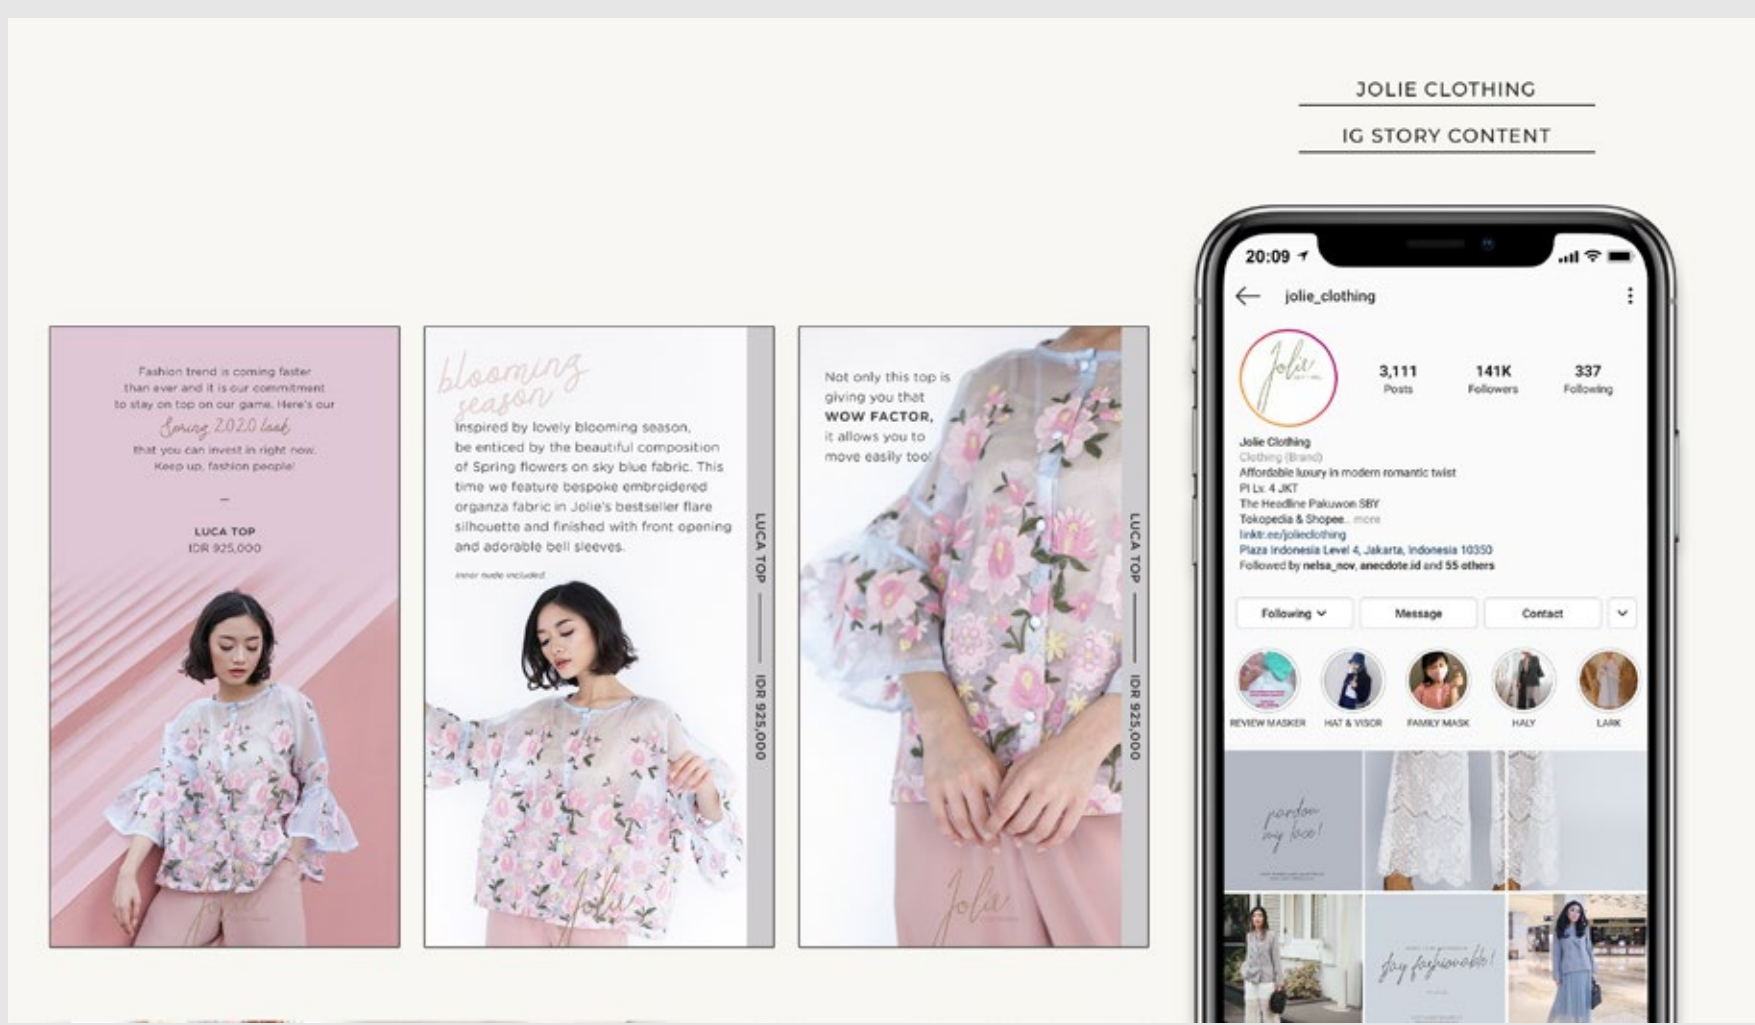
JOLIE CLOTHING

IG STORY CONTENT

Fashion trend is coming faster than ever and it is our commitment to stay on top on our game. Here's our Spring 2020 look that you can invest in right now. Keep up, fashion people!

—

LUCA TOP
IDR 925,000

Jolie

blooming season

Inspired by lovely blooming season, be enticed by the beautiful composition of Spring flowers on sky blue fabric. This time we feature bespoke embroidered organza fabric in Jolie's bestseller flare silhouette and finished with front opening and adorable bell sleeves.

inner nude included

LUCA TOP — IDR 925,000

Jolie

Not only this top is giving you that WOW FACTOR, it allows you to move easily too!

LUCA TOP — IDR 925,000

Jolie

20:09

jolie_clothing

3,111 Posts
141K Followers
337 Following

Jolie Clothing
Clothing (Brand)
Affordable luxury in modern romantic twist
PI Lv. 4 JKT
The Headline Pakuwon SBY
Tokopedia & Shopee... more
linktr.ee/jolieclothing
Plaza Indonesia Level 4, Jakarta, Indonesia 10350
Followed by nelsa_nov, anecdote.id and 55 others

Following
Message
Contact

REVIEW MASKER
HAT & VISOR
FAMILY MASK
HALY
LARK

pardon my lace!

stay fashionable!